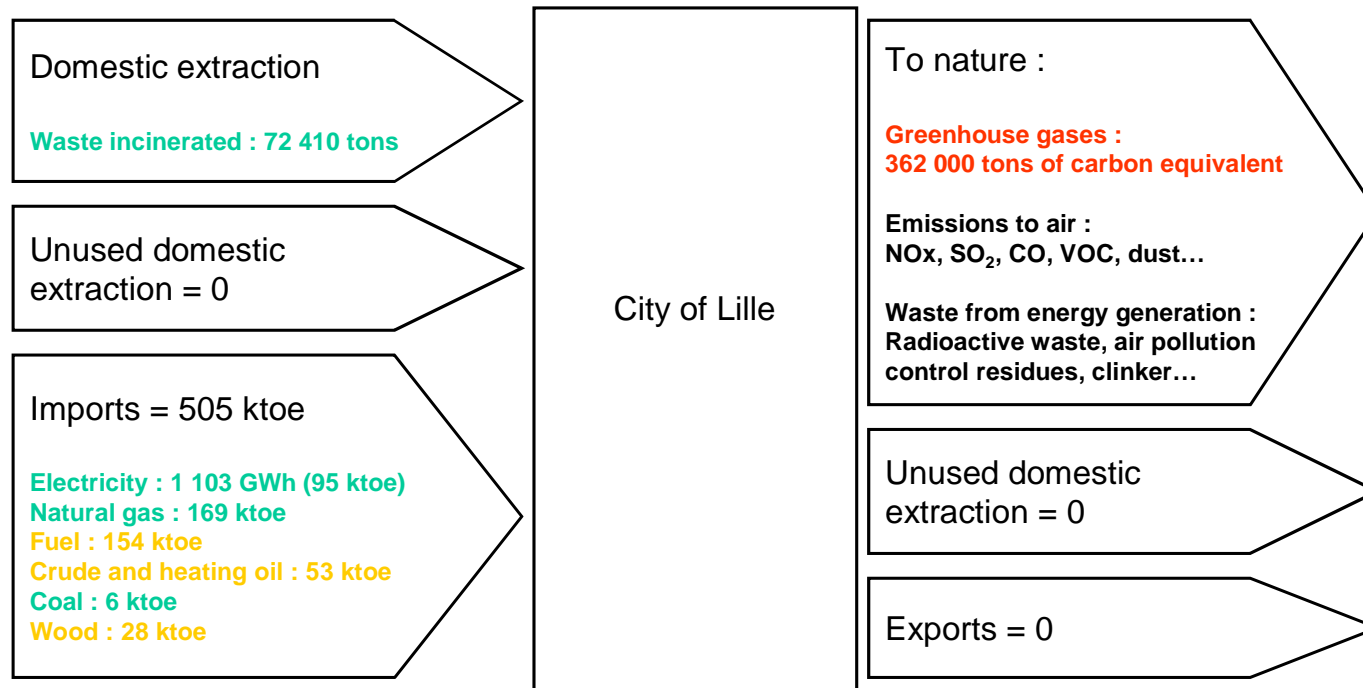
Domestic extraction

Waste incinerated : 72 410 tons

Unused domestic extraction = 0

Imports = 505 ktoe

Electricity : 1 103 GWh (95 ktoe)
Natural gas : 169 ktoe
Fuel : 154 ktoe
Crude and heating oil : 53 ktoe
Coal : 6 ktoe
Wood : 28 ktoe

City of Lille

To nature :

Greenhouse gases :
362 000 tons of carbon equivalent

Emissions to air :
NOx, $SO_2$, CO, VOC, dust…

Waste from energy generation :
Radioactive waste, air pollution control residues, clinker…

Unused domestic extraction = 0

Exports = 0